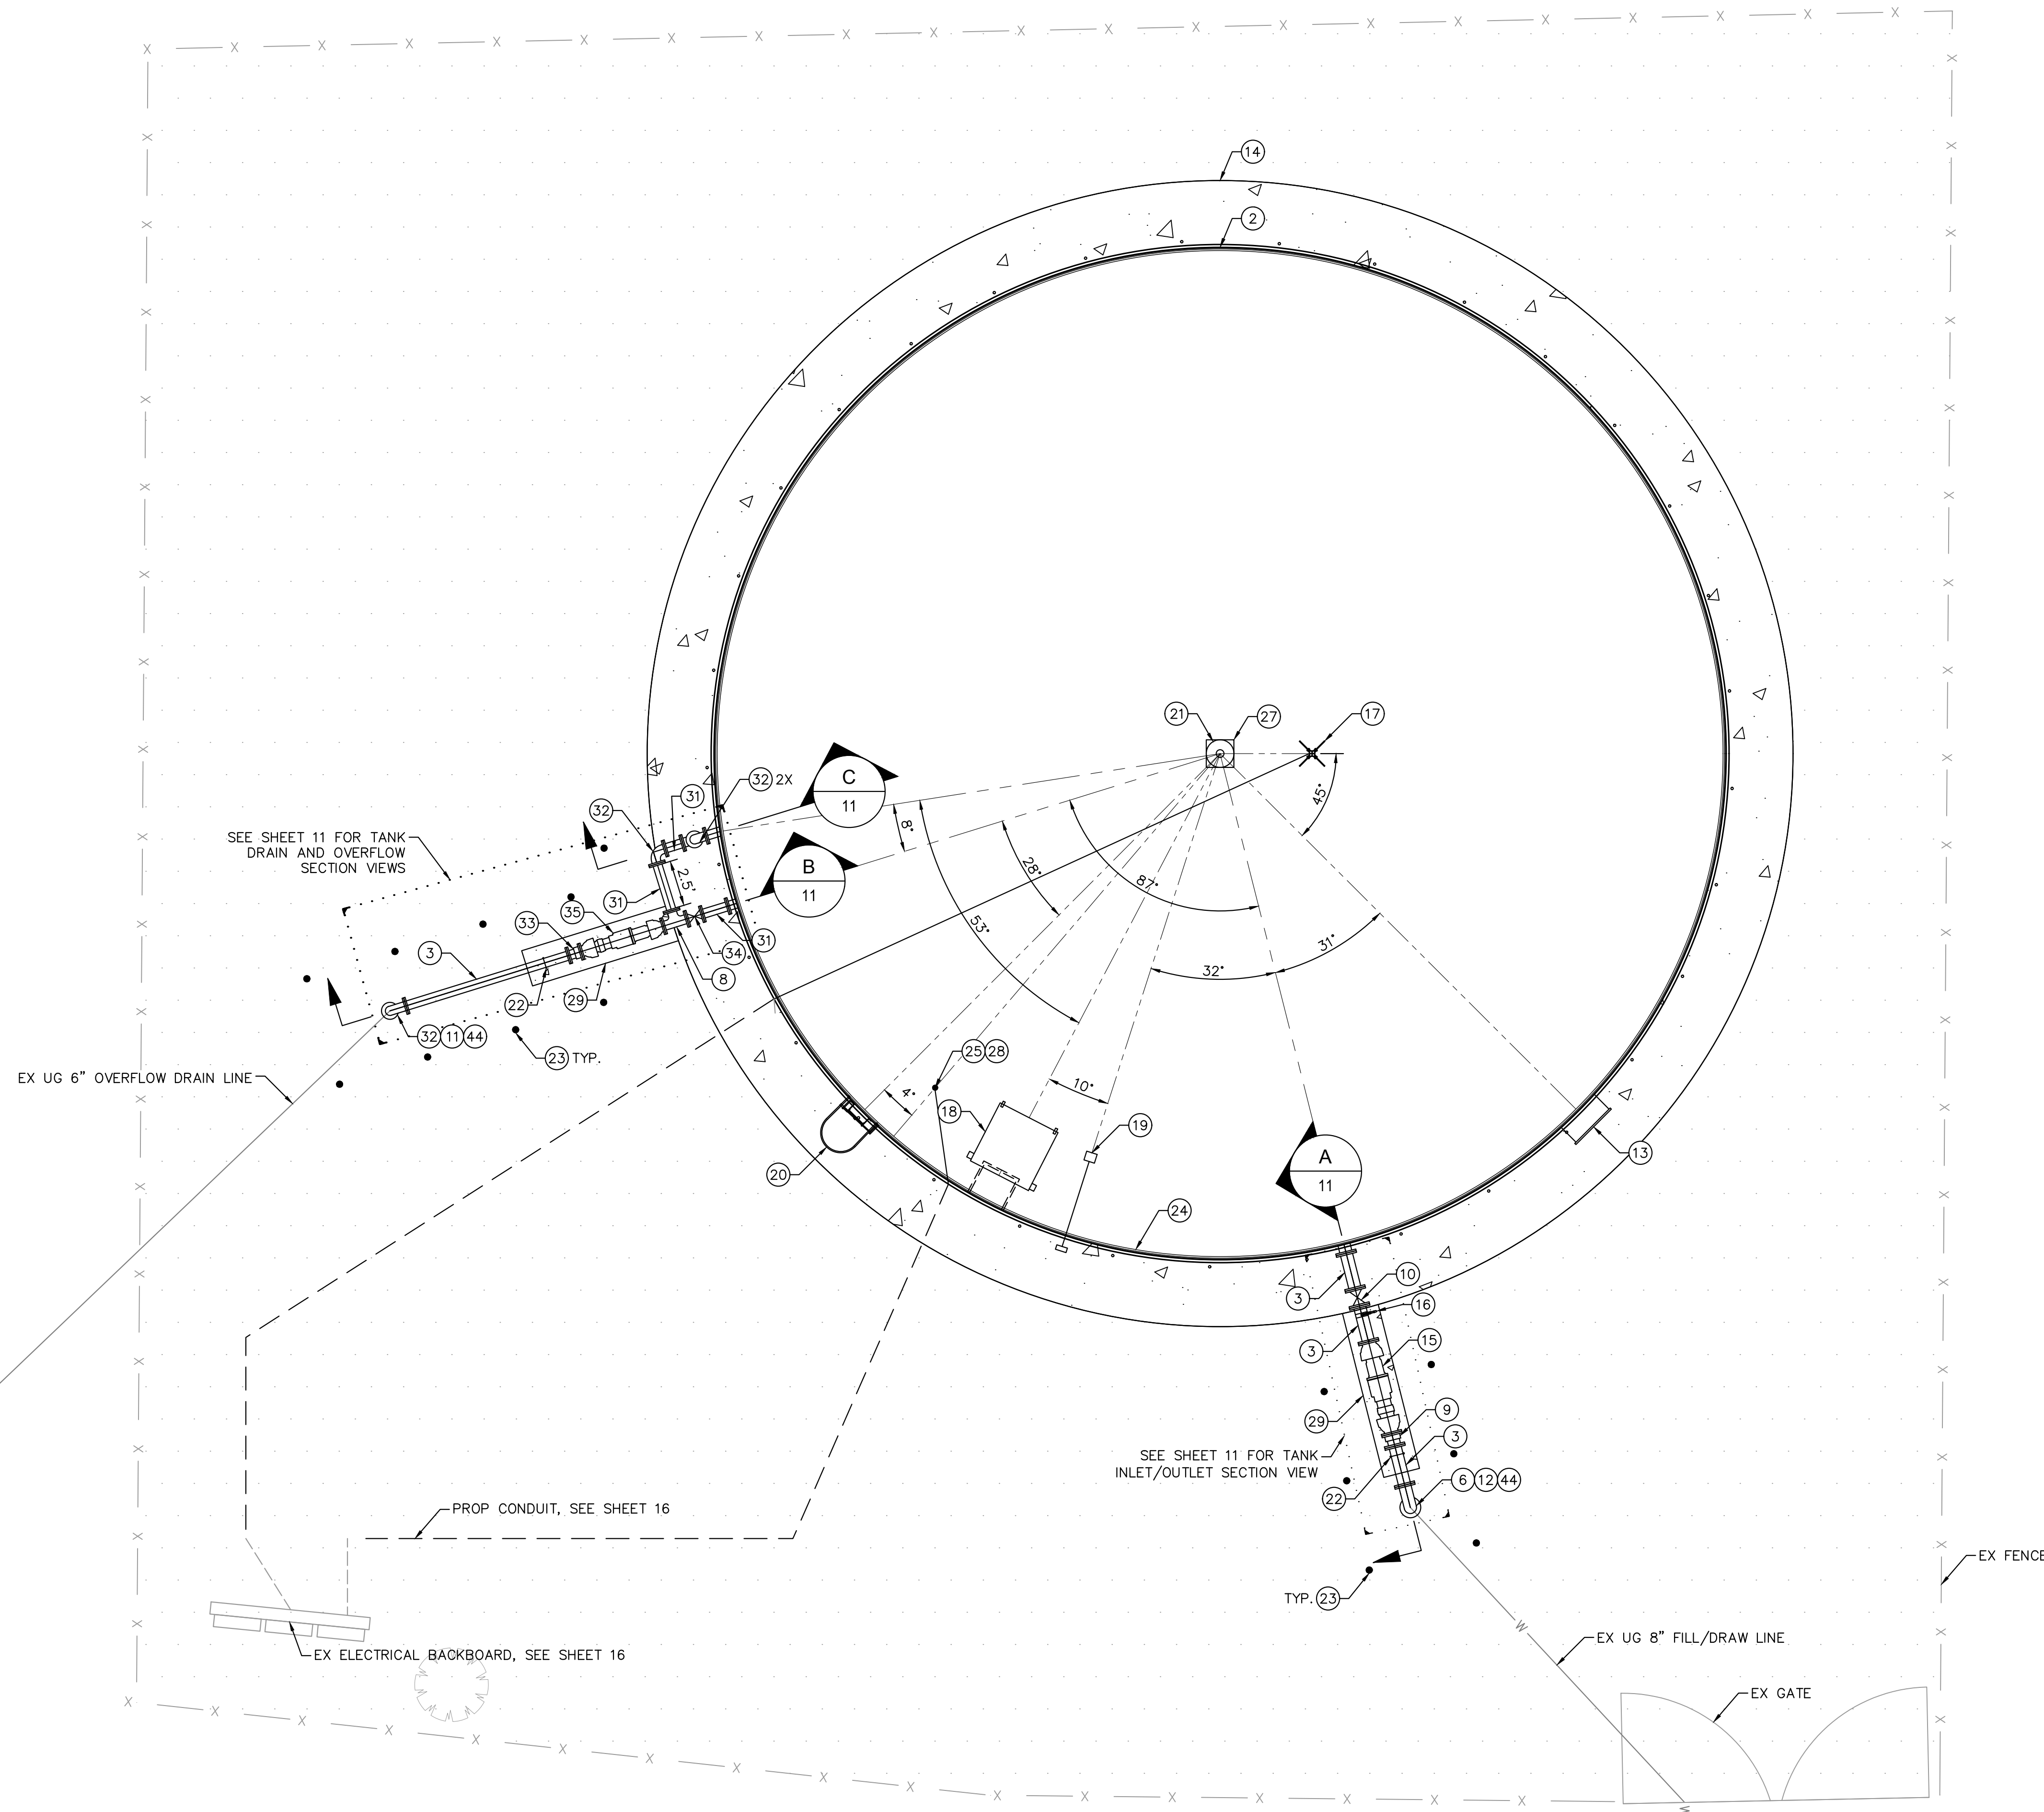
14
2
21
27
17
45°
32 2X
C
11
31
32
8°
SEE SHEET 11 FOR TANK DRAIN AND OVERFLOW SECTION VIEWS
2.5'
B
11
28°
87°
33
35
31
3
34
31
53°
32°
31°
8
22
29
32 11 44
23 TYP.
EX UG 6" OVERFLOW DRAIN LINE
25 28
10°
4°
18
19
20
13
A
11
24
10
3
16
3
15
29
9
3
SEE SHEET 11 FOR TANK INLET/OUTLET SECTION VIEW
22
6 12 44
PROP CONDUIT, SEE SHEET 16
EX FENCE
TYP. 23
EX UG 8" FILL/DRAW LINE
EX ELECTRICAL BACKBOARD, SEE SHEET 16
EX GATE
W